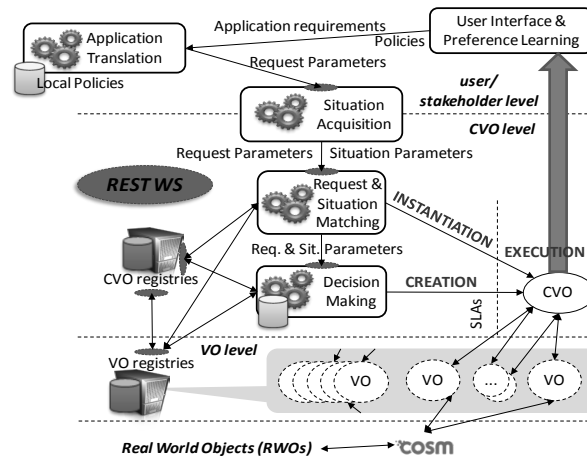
Application requirements

User Interface & Preference Learning

Policies

Application Translation

Local Policies

Request Parameters

user/ stakeholder level

Situation Acquisition

CVO level

Request Parameters

Situation Parameters

REST WS

Request & Situation Matching

INSTANTIATION

EXECUTION

Req. & Sit. Parameters

CVO registries

Decision Making

CREATION

SLAs

CVO

VO level

VO registries

VO

VO

...

VO

Real World Objects (RWOs)

cosm